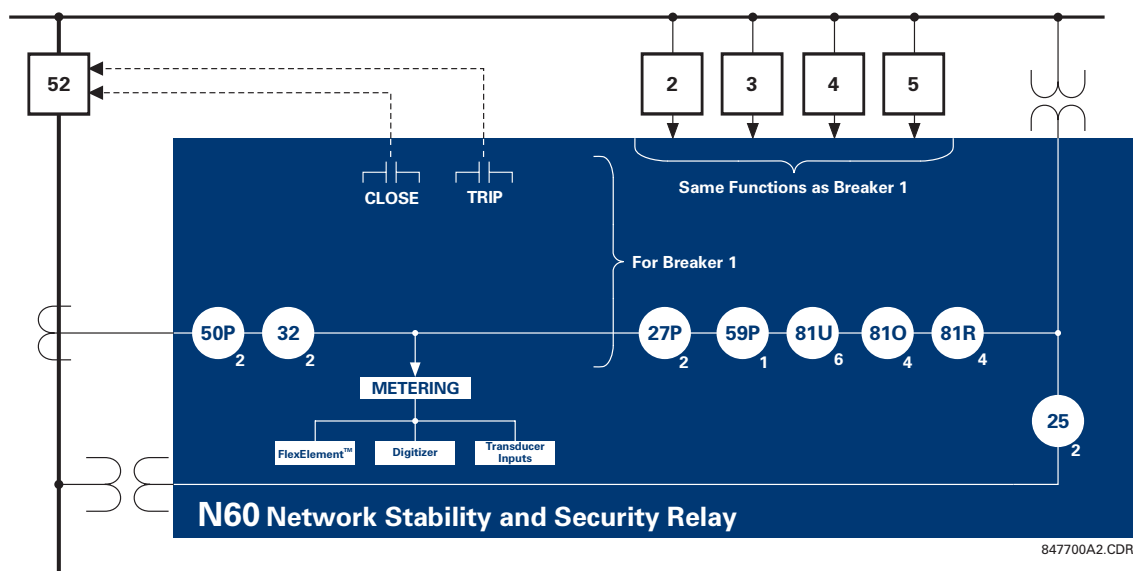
52

2

3

4

5

CLOSE

TRIP

Same Functions as Breaker 1

For Breaker 1

50P 2

32 2

27P 2

59P 1

81U 6

81O 4

81R 4

METERING

FlexElement™

Digitizer

Transducer Inputs

25 2

N60 Network Stability and Security Relay

847700A2.CDR